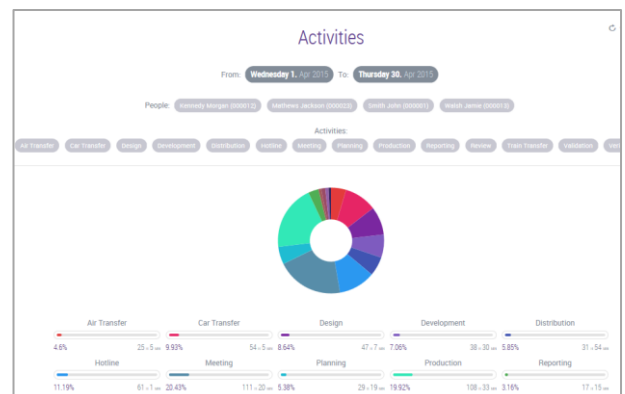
Activities

From: Wednesday 1. Apr 2015 To: Thursday 30. Apr 2015

People: Kennedy Morgan (000012) Mathews Jackson (000023) Smith John (000001) Walsh Jamie (000013)

Activities:

Air Transfer Car Transfer Design Development Distribution Hotline Meeting Planning Production Reporting Review Train Transfer Validation Ver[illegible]

| Air Transfer | Car Transfer | Design | Development | Distribution |
|---|---|---|---|---|
| 4.6% 25 h 5 min | 9.93% 54 h 5 min | 8.64% 47 h 7 min | 7.06% 38 h 30 min | 5.85% 31 h 54 min |

| Hotline | Meeting | Planning | Production | Reporting |
|---|---|---|---|---|
| 11.19% 61 h 1 min | 20.43% 111 h 20 min | 5.38% 29 h 19 min | 19.92% 108 h 33 min | 3.16% 17 h 15 min |